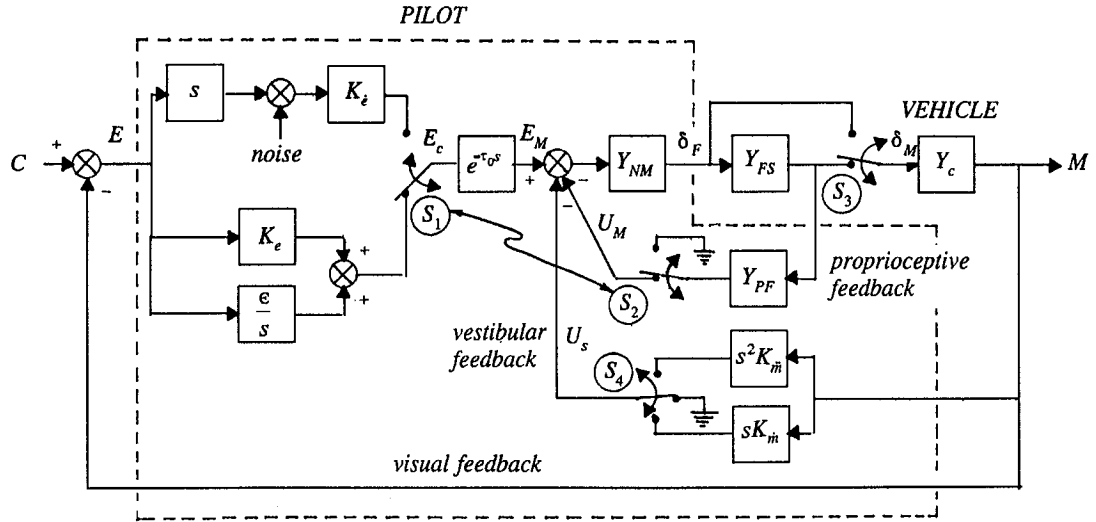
PILOT

VEHICLE

$C$ + $E$ -

$s$

$K_{\dot{e}}$

noise

$E_c$

$e^{-\tau_0 s}$

$E_M$

+ -

$Y_{NM}$

$\delta_F$

$Y_{FS}$

$\delta_M$

$Y_c$

$M$

$S_3$

$K_e$

+

+

$\frac{\epsilon}{s}$

$S_1$

-

$U_M$

$Y_{PF}$

proprioceptive feedback

$S_2$

vestibular feedback

$U_s$

$S_4$

$s^2K_{\ddot{m}}$

$sK_{\dot{m}}$

visual feedback